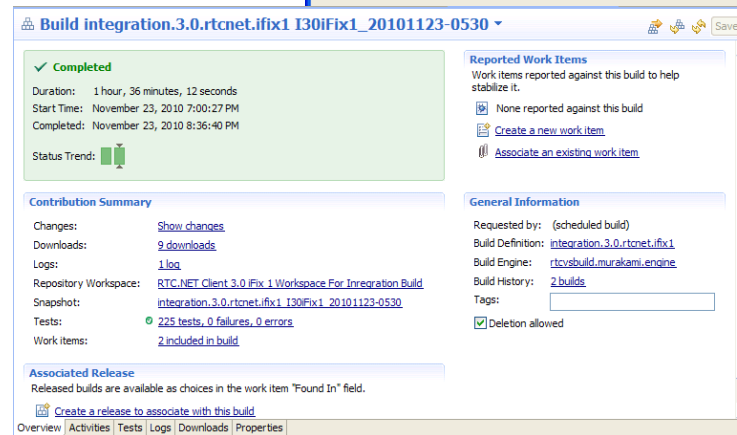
Build integration.3.0.rtcnet.ifix1 I30iFix1_20101123-0530

Save

Completed

Duration: 1 hour, 36 minutes, 12 seconds
Start Time: November 23, 2010 7:00:27 PM
Completed: November 23, 2010 8:36:40 PM

Status Trend:

Reported Work Items

Work items reported against this build to help stabilize it.

None reported against this build

Create a new work item

Associate an existing work item

Contribution Summary

| | |
|---|---|
| Changes: | Show changes |
| Downloads: | 9 downloads |
| Logs: | 1 log |
| Repository Workspace: | RTC.NET Client 3.0 iFix 1 Workspace For Inregration Build |
| Snapshot: | integration.3.0.rtcnet.ifix1_I30iFix1_20101123-0530 |
| Tests: | 225 tests, 0 failures, 0 errors |
| Work items: | 2 included in build |

General Information

| | |
|---|---|
| Requested by: | (scheduled build) |
| Build Definition: | integration.3.0.rtcnet.ifix1 |
| Build Engine: | rtcvsbuild.murakami.engine |
| Build History: | 2 builds |
| Tags: | |

Deletion allowed

Associated Release

Released builds are available as choices in the work item "Found In" field.

Create a release to associate with this build

Overview | Activities | Tests | Logs | Downloads | Properties